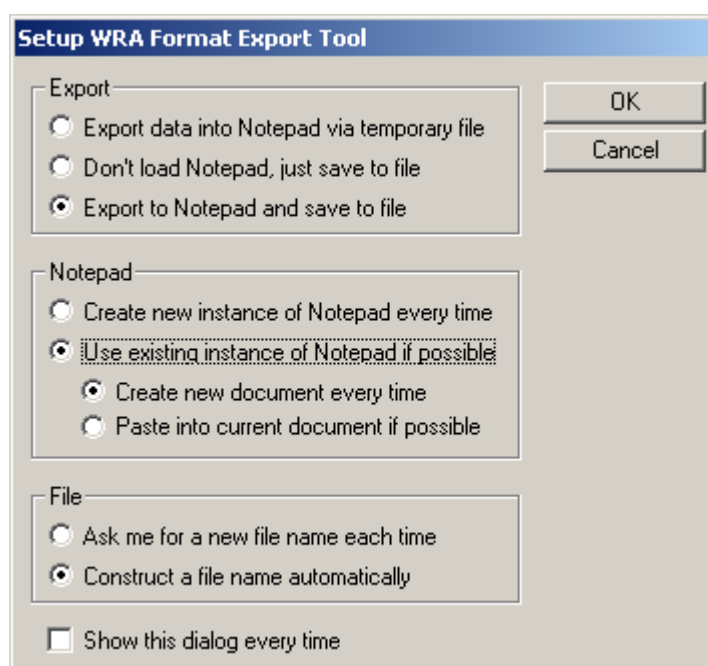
Setup WRA Format Export Tool

Export

Export data into Notepad via temporary file

Don't load Notepad, just save to file

Export to Notepad and save to file

OK

Cancel

Notepad

Create new instance of Notepad every time

Use existing instance of Notepad if possible

Create new document every time

Paste into current document if possible

File

Ask me for a new file name each time

Construct a file name automatically

Show this dialog every time